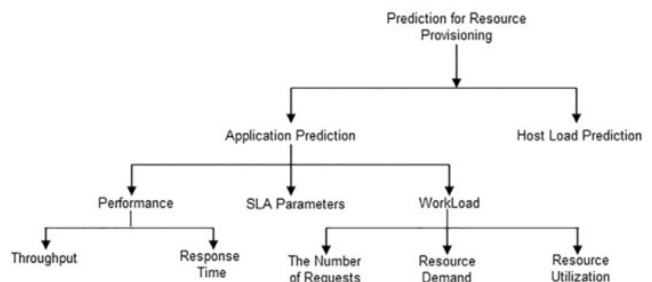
Prediction for Resource Provisioning

Application Prediction

Host Load Prediction

Performance

SLA Parameters

WorkLoad

Throughput

Response Time

The Number of Requests

Resource Demand

Resource Utilization